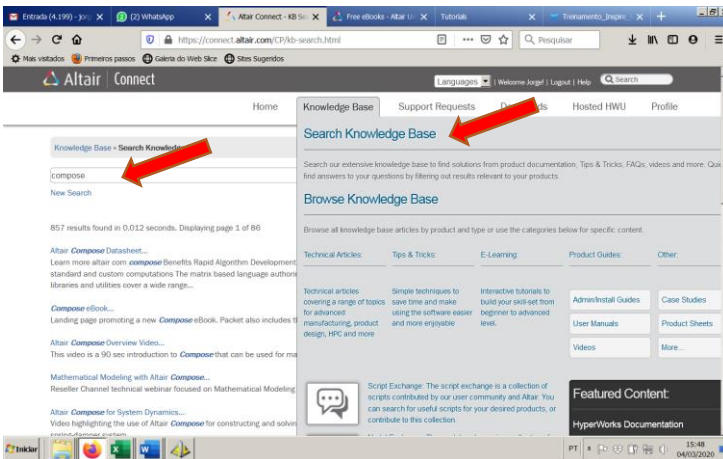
Entrada (4.199) - jorg ×
(2) WhatsApp ×
Altair Connect - KB Se ×
Free eBooks - Altair U ×
Tutorials ×
Treinamento_Inspire ×
+

https://connect.altair.com/CP/kb-search.html
Pesquisar

Mais visitados
Primeiros passos
Galeria do Web Slice
Sites Sugeridos

Altair | Connect
Languages | Welcome Jorge! | Logout | Help | Search

Home
Knowledge Base
Support Requests
Downloads
Hosted HWU
Profile

Knowledge Base » Search Knowledge

compose
New Search

857 results found in 0,012 seconds. Displaying page 1 of 86

Altair Compose Datasheet...
Learn more altair com compose Benefits Rapid Algorithm Development standard and custom computations The matrix based language authori libraries and utilities cover a wide range...

Compose eBook...
Landing page promoting a new Compose eBook. Packet also includes t

Altair Compose Overview Video...
This video is a 90 sec introduction to Compose that can be used for ma

Mathematical Modeling with Altair Compose...
Reseller Channel technical webinar focused on Mathematical Modeling

Altair Compose for System Dynamics...
Video highlighting the use of Altair Compose for constructing and solvi

Search Knowledge Base

Search our extensive knowledge base to find solutions from product documentation, Tips & Tricks, FAQs, videos and more. Quic find answers to your questions by filtering out results relevant to your products.

Browse Knowledge Base

Browse all knowledge base articles by product and type or use the categories below for specific content.

Technical Articles:
Technical articles covering a range of topics for advanced manufacturing, product design, HPC and more

Tips & Tricks:
Simple techniques to save time and make using the software easier and more enjoyable

E-Learning:
Interactive tutorials to build your skill-set from beginner to advanced level.

Product Guides:
Admin/Install Guides
User Manuals
Videos

Other:
Case Studies
Product Sheets
More...

Script Exchange: The script exchange is a collection of scripts contributed by our user community and Altair. You can search for useful scripts for your desired products, or contribute to this collection.

Featured Content:
HyperWorks Documentation

Iniciar
PT
15:48
04/03/2020